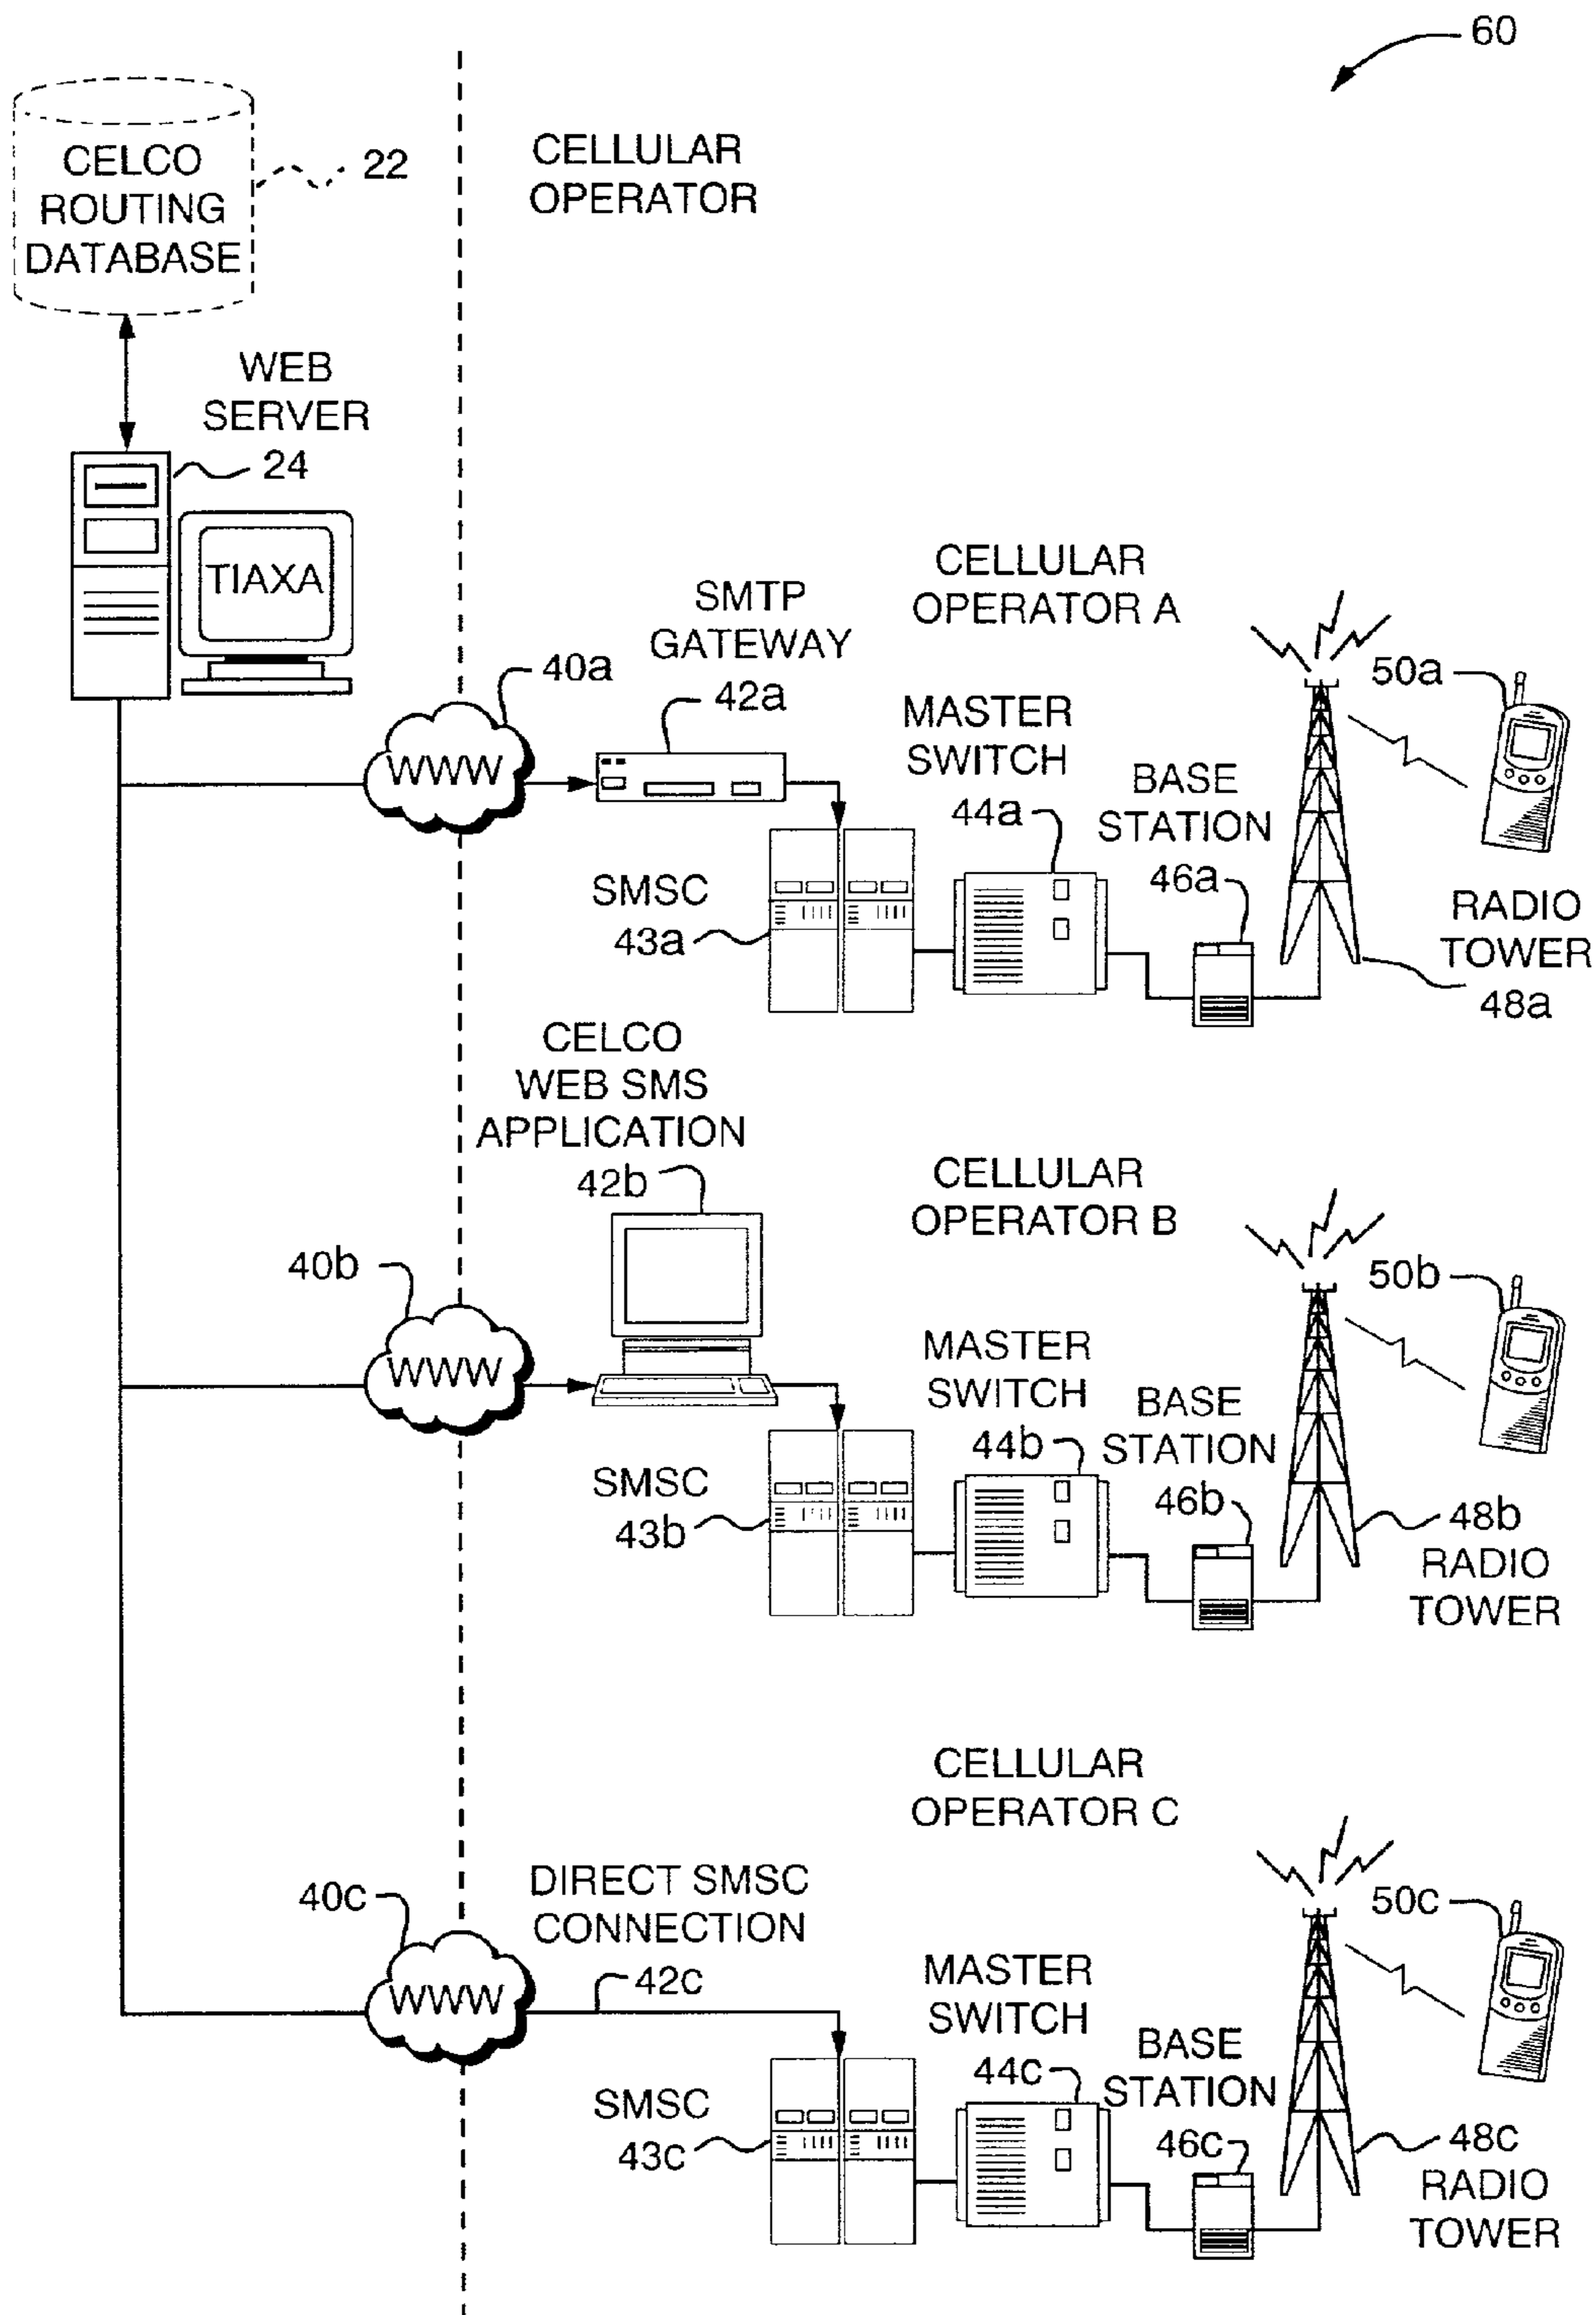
60

CELCO ROUTING DATABASE

22

CELLULAR OPERATOR

WEB SERVER

24

TIAXA

CELLULAR OPERATOR A

SMTP GATEWAY

40a

42a

MASTER SWITCH

50a

WWW

BASE STATION

44a

SMSC

46a

RADIO TOWER

43a

48a

CELCO WEB SMS APPLICATION

42b

CELLULAR OPERATOR B

40b

50b

WWW

MASTER SWITCH

BASE STATION

44b

SMSC

46b

48b

43b

RADIO TOWER

CELLULAR OPERATOR C

DIRECT SMSC CONNECTION

40c

50c

42c

WWW

MASTER SWITCH

BASE STATION

44c

SMSC

46c

48c

43c

RADIO TOWER